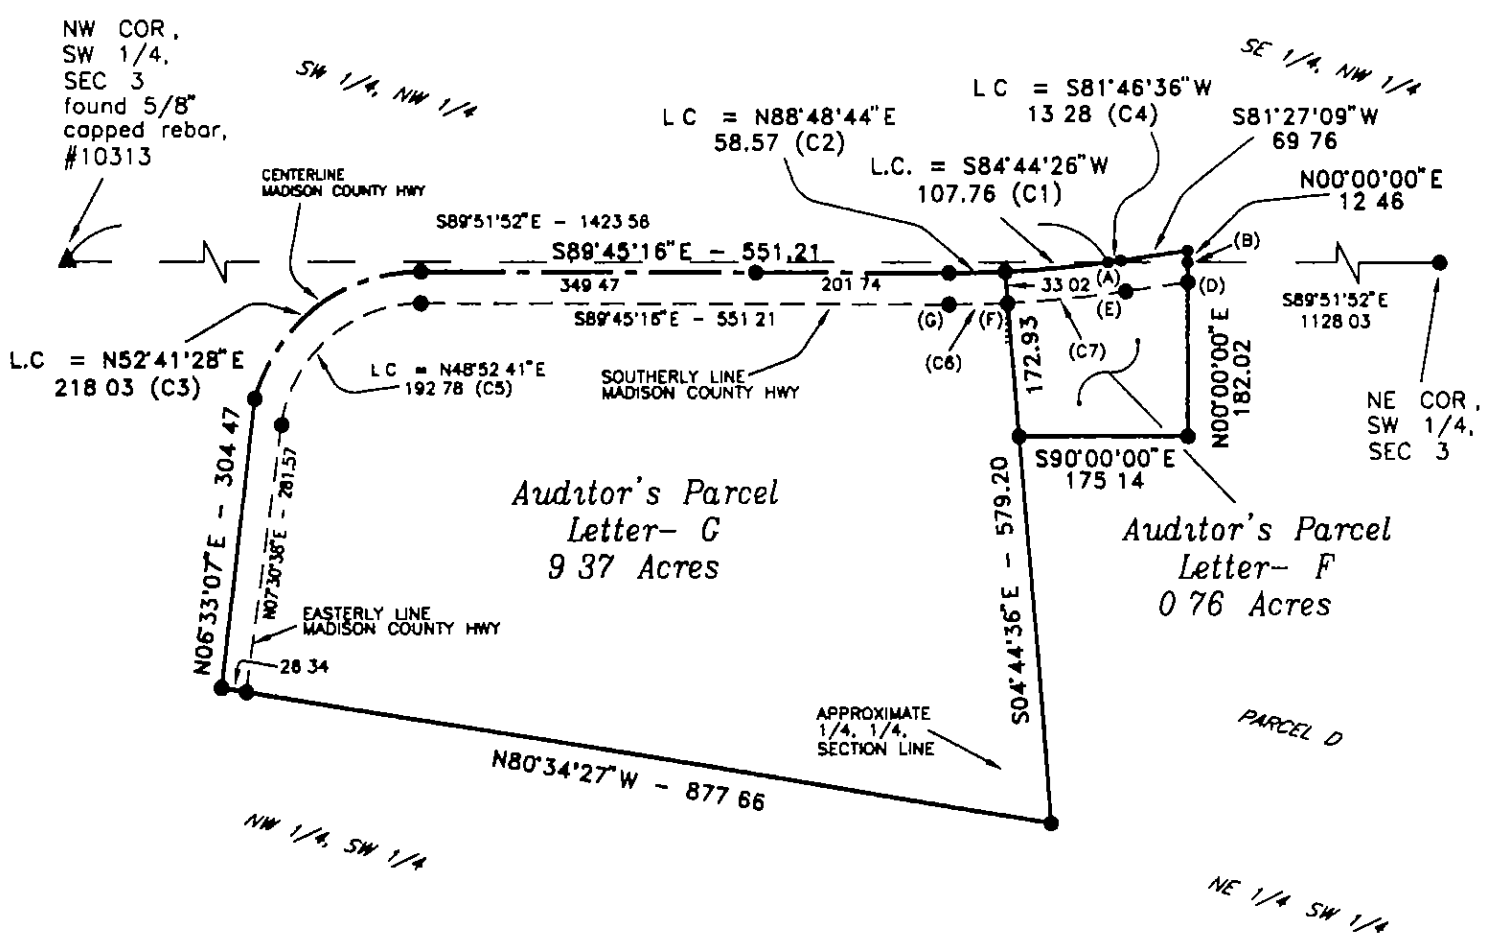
NW COR, SW 1/4, SEC 3 found 5/8" capped rebar, #10313

SW 1/4, NW 1/4

SE 1/4, NW 1/4

L C = S81°46'36"W
13 28 (C4)

L C = N88°48'44"E
58.57 (C2)

S81°27'09"W
69 76

L.C. = S84°44'26"W
107.76 (C1)

N00°00'00"E
12 46

CENTERLINE MADISON COUNTY HWY

S89°51'52"E - 1423 56

S89°45'16"E - 551.21

(B)

349 47

201 74

(A)

33 02

(D)

S89°51'52"E
1128 03

(E)

S89°45'16"E - 551 21

(G)

(F)

L.C = N52°41'28"E
218 03 (C3)

(C6)

(C7)

172.93

N00°00'00"E
182.02

L C = N48°52 41"E
192 78 (C5)

SOUTHERLY LINE MADISON COUNTY HWY

NE COR, SW 1/4, SEC 3

S90°00'00"E
175 14

N06°33'07"E - 304 47

N07°30'38"E - 281.57

Auditor's Parcel
Letter- G
9 37 Acres

S04°44'36"E - 579.20

Auditor's Parcel
Letter- F
0 76 Acres

EASTERLY LINE MADISON COUNTY HWY

28 34

APPROXIMATE 1/4, 1/4, SECTION LINE

PARCEL D

N80°34'27"W - 877 66

NW 1/4, SW 1/4

NE 1/4 SW 1/4